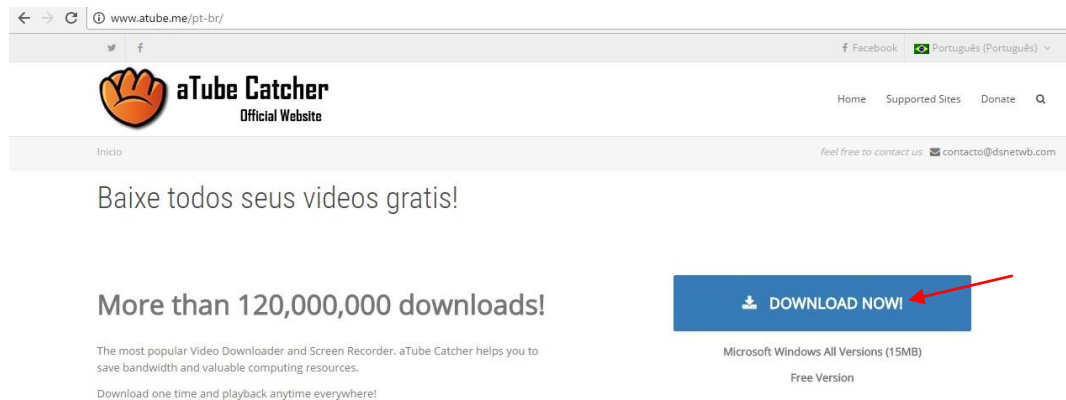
www.atube.me/pt-br/

Facebook Português (Português)

aTube Catcher
Official Website

Home Supported Sites Donate

Inicio

feel free to contact us contacto@dsnetwb.com

Baixe todos seus videos gratis!

More than 120,000,000 downloads!

DOWNLOAD NOW!

The most popular Video Downloader and Screen Recorder. aTube Catcher helps you to save bandwidth and valuable computing resources.

Microsoft Windows All Versions (15MB)

Free Version

Download one time and playback anytime everywhere!